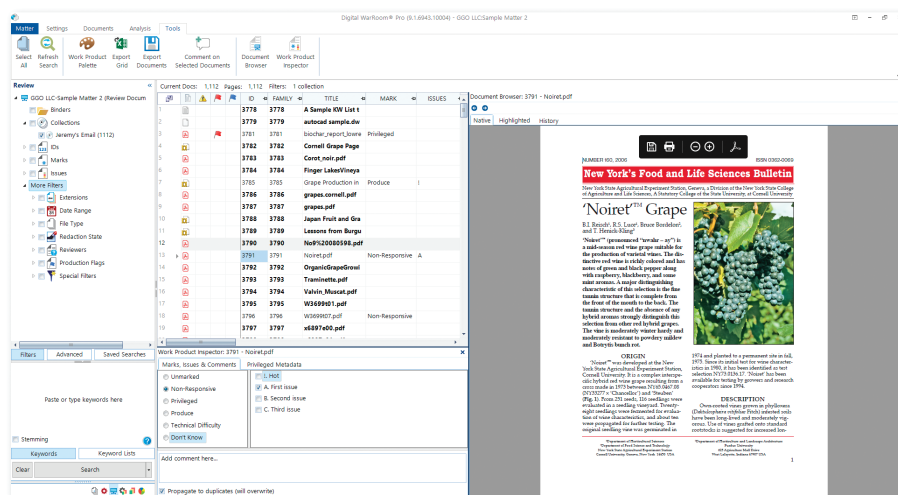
Digital WarRoom® Pro (8.1.6945.10004) - GGO LLC:Sample Matter 2

Matter Settings Documents Analysis Tools

Select All Refresh Search Work Product Palette Export Grid Export Documents Comment on Selected Documents Document Browser Work Product Inspector

Review

GGO LLC-Sample Matter 2 (Review Docum
Binders
Collections
Jeremy's Email (1112)
IDs
Marks
Issues
More Filters
Extensions
Date Range
File Type
Redaction State
Reviewers
Production Flags
Special Filters

Filters Advanced Saved Searches

Paste or type keywords here

Stemming

Keywords Keyword Lists

Clear Search

Current Docs: 1,112 Pages: 1,112 Filters: 1 collection

| | ID | FAMILY | TITLE | MARK | ISSUES |
|---|---|---|---|---|---|
| 1 | 3778 | 3778 | A Sample KW List t | | |
| 2 | 3779 | 3779 | autocad sample.dw | | |
| 3 | 3781 | 3781 | biochar_report_lowre | Privileged | |
| 4 | 3782 | 3782 | Cornell Grape Page | | |
| 5 | 3783 | 3783 | Corot_noir.pdf | | |
| 6 | 3784 | 3784 | Finger LakesVineya | | |
| 7 | 3785 | 3785 | Grape Production in | Produce | |
| 8 | 3786 | 3786 | grapes.cornell.pdf | | |
| 9 | 3787 | 3787 | grapes.pdf | | |
| 10 | 3788 | 3788 | Japan Fruit and Gra | | |
| 11 | 3789 | 3789 | Lessons from Burgu | | |
| 12 | 3790 | 3790 | No9%20080598.pdf | | |
| 13 | 3791 | 3791 | Noiret.pdf | Non-Responsive | A |
| 14 | 3792 | 3792 | OrganicGrapeGrowi | | |
| 15 | 3793 | 3793 | Traminette.pdf | | |
| 16 | 3794 | 3794 | Valvin_Muscat.pdf | | |
| 17 | 3795 | 3795 | W3699t01.pdf | | |
| 18 | 3796 | 3796 | W3699t07.pdf | Non-Responsive | |
| 19 | 3797 | 3797 | x6897e00.pdf | | |

Work Product Inspector: 3791 - Noiret.pdf

Marks, Issues & Comments Privileged Metadata

Unmarked
Non-Responsive
Privileged
Produce
Technical Difficulty
Don't Know

I. Hot
A. First issue
B. Second issue
C. Third issue

Add comment here...

Propagate to duplicates (will overwrite)

Document Browser: 3791 - Noiret.pdf

Native Highlighted History

NUMBER 160, 2006 ISSN 0362-0069

New York's Food and Life Sciences Bulletin

New York State Agricultural Experiment Station, Geneva, a Division of the New York State College of Agriculture and Life Sciences, A Statutory College of the State University, at Cornell University

'Noiret'™ Grape

B.I. Reisch¹, R.S. Luce¹, Bruce Bordelon², and T. Henick-Kling³

"Noiret"™ (pronounced "nwahr – ay") is a mid-season red wine grape suitable for the production of varietal wines. The distinctive red wine is richly colored and has notes of green and black pepper along with raspberry, blackberry, and some mint aromas. A major distinguishing characteristic of this selection is the fine tannin structure that is complete from the front of the mouth to the back. The tannin structure and the absence of any hybrid aromas strongly distinguish this selection from other red hybrid grapes. The vine is moderately winter hardy and moderately resistant to powdery mildew and Botrytis bunch rot.

ORIGIN

"Noiret"™ was developed at the New York State Agricultural Experiment Station, Cornell University. It is a complex interspecific hybrid red wine grape resulting from a cross made in 1973 between NY65.0467.08 (NY33277 × 'Chancellor') and 'Steuben' (Fig. 1). From 251 seeds, 136 seedlings were evaluated in a seedling vineyard. Twenty-eight seedlings were tested for evaluation of wine characteristics, and about ten were propagated for further testing. The original seedling vine was germinated in

1974 and planted to a permanent site in fall, 1975. Since its initial test for wine characteristics in 1980, it has been identified as test selection NY73.0136.17. 'Noiret' has been available for testing by growers and research cooperators since 1994.

DESCRIPTION

Own-rooted vines grown in phylloxera (Daktulosphaira vitifoliae Fitch) infested soils have been long-lived and moderately vigorous. Use of vines grafted onto standard rootstocks is suggested for increased lon-

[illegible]

1